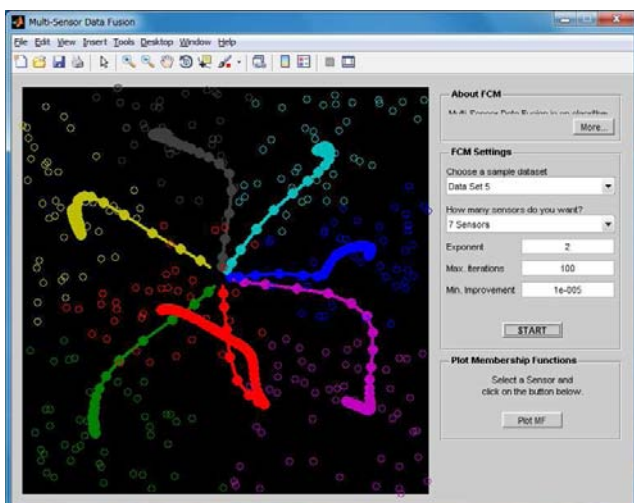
Multi-Sensor Data Fusion

File Edit View Insert Tools Desktop Window Help

About FCM

Multi-Sensor Data Fusion is an algorithm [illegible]

More...

FCM Settings

Choose a sample dataset

Data Set 5

How many sensors do you want?

7 Sensors

Exponent 2

Max. iterations 100

Min. Improvement 1e-005

START

Plot Membership Functions

Select a Sensor and click on the button below.

Plot MF